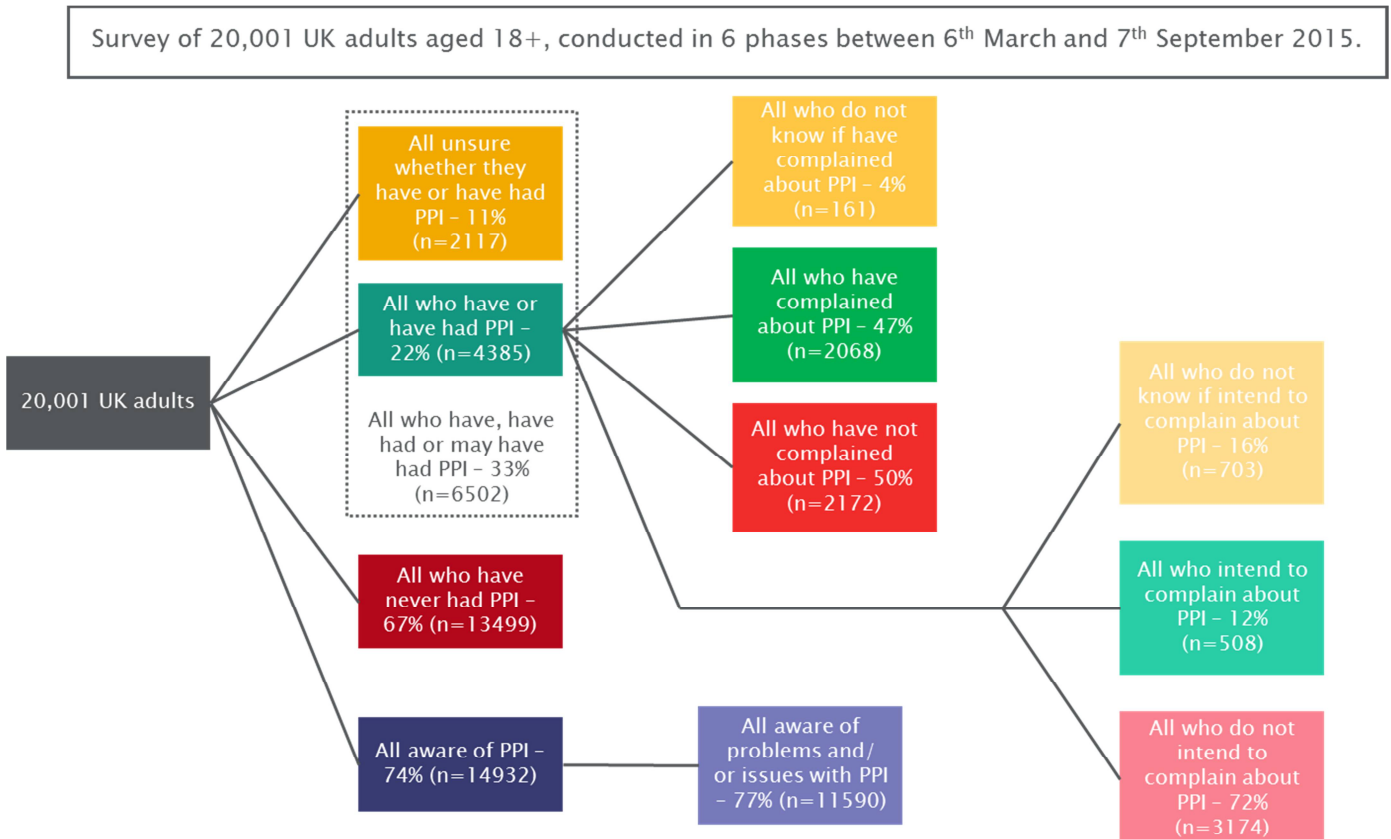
Survey of 20,001 UK adults aged 18+, conducted in 6 phases between 6$^{th}$ March and 7$^{th}$ September 2015.

20,001 UK adults

All unsure whether they have or have had PPI – 11% (n=2117)

All who have or have had PPI – 22% (n=4385)

All who have, have had or may have had PPI – 33% (n=6502)

All who have never had PPI – 67% (n=13499)

All aware of PPI – 74% (n=14932)

All aware of problems and/ or issues with PPI – 77% (n=11590)

All who do not know if have complained about PPI – 4% (n=161)

All who have complained about PPI – 47% (n=2068)

All who have not complained about PPI – 50% (n=2172)

All who do not know if intend to complain about PPI – 16% (n=703)

All who intend to complain about PPI – 12% (n=508)

All who do not intend to complain about PPI – 72% (n=3174)